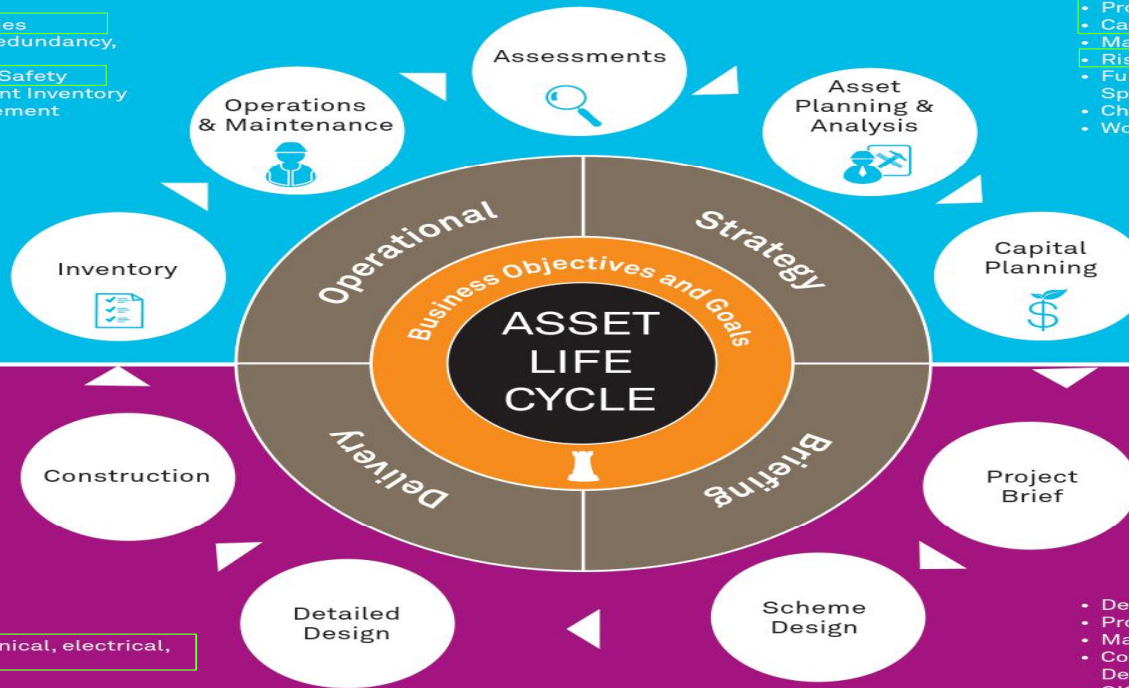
ies
edundancy,

Safety
nt Inventory
ement

Assessments

Operations & Maintenance

Asset Planning & Analysis

• Pro
• Ca
• Ma
• Ris
• Fu
Sp
• Ch
• Wo

Inventory

Capital Planning

Operational

Strategy

Business Objectives and Goals

ASSET LIFE CYCLE

Delivery

Briefing

Construction

Project Brief

Detailed Design

Scheme Design

nical, electrical,

• De
• Pro
• Ma
• Co
De